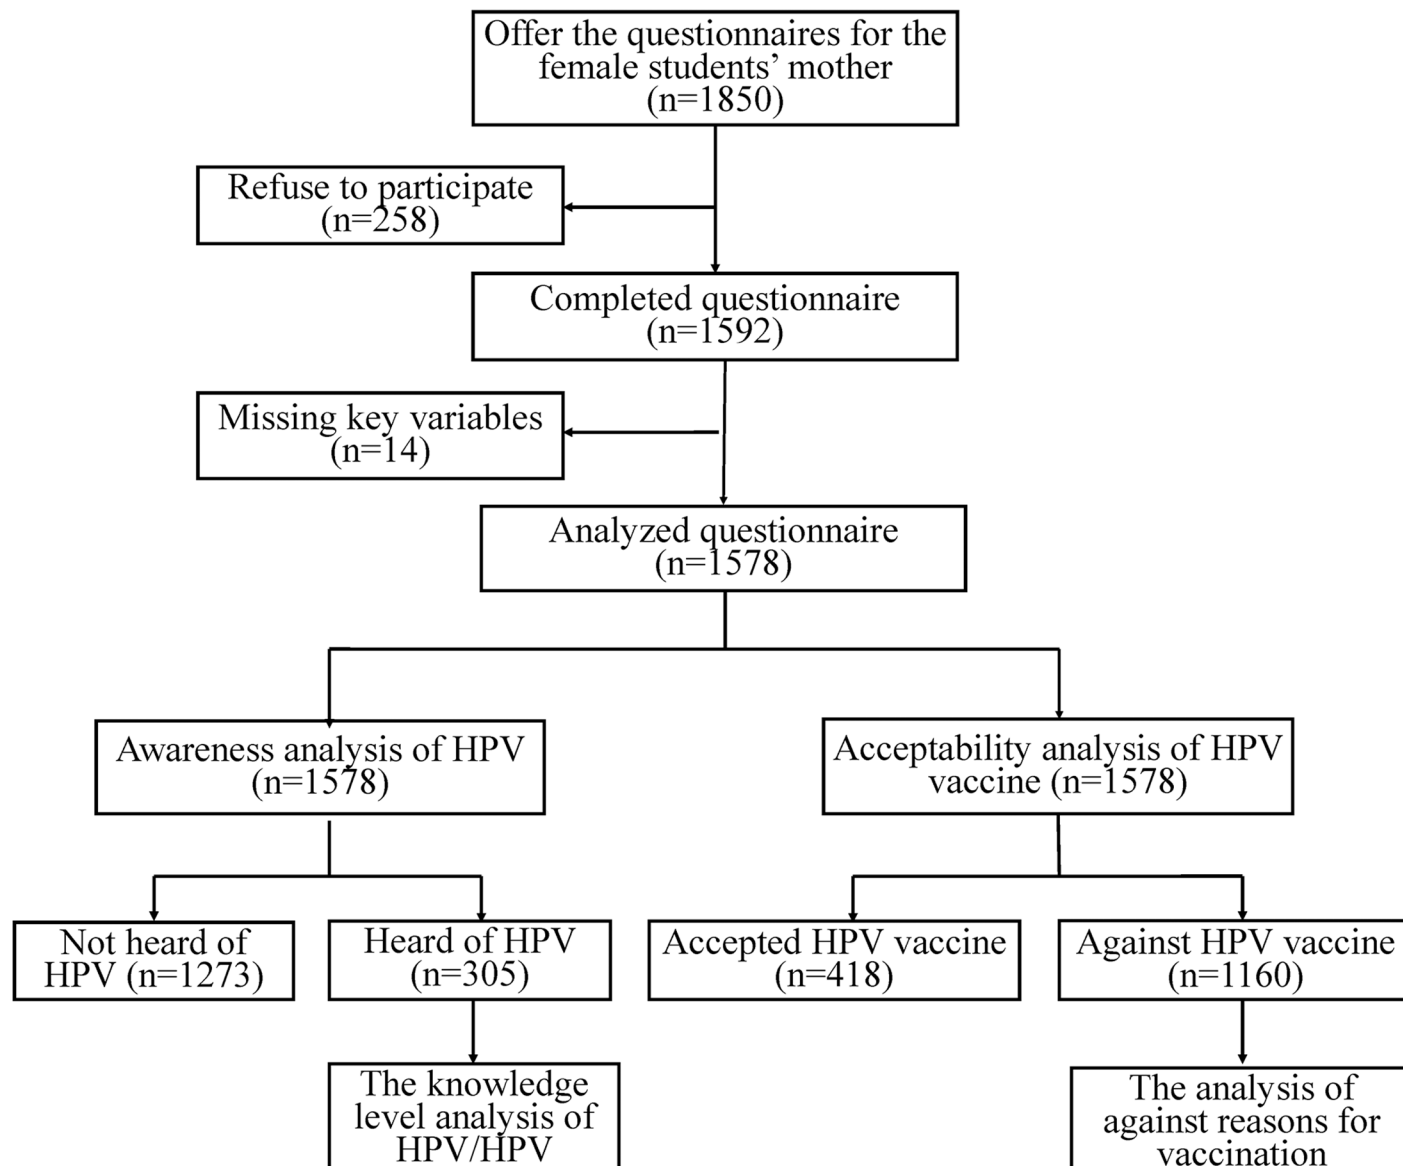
Offer the questionnaires for the female students' mother (n=1850)

Refuse to participate (n=258)

Completed questionnaire (n=1592)

Missing key variables (n=14)

Analyzed questionnaire (n=1578)

Awareness analysis of HPV (n=1578)

Acceptability analysis of HPV vaccine (n=1578)

Not heard of HPV (n=1273)

Heard of HPV (n=305)

Accepted HPV vaccine (n=418)

Against HPV vaccine (n=1160)

The knowledge level analysis of HPV/HPV

The analysis of against reasons for vaccination